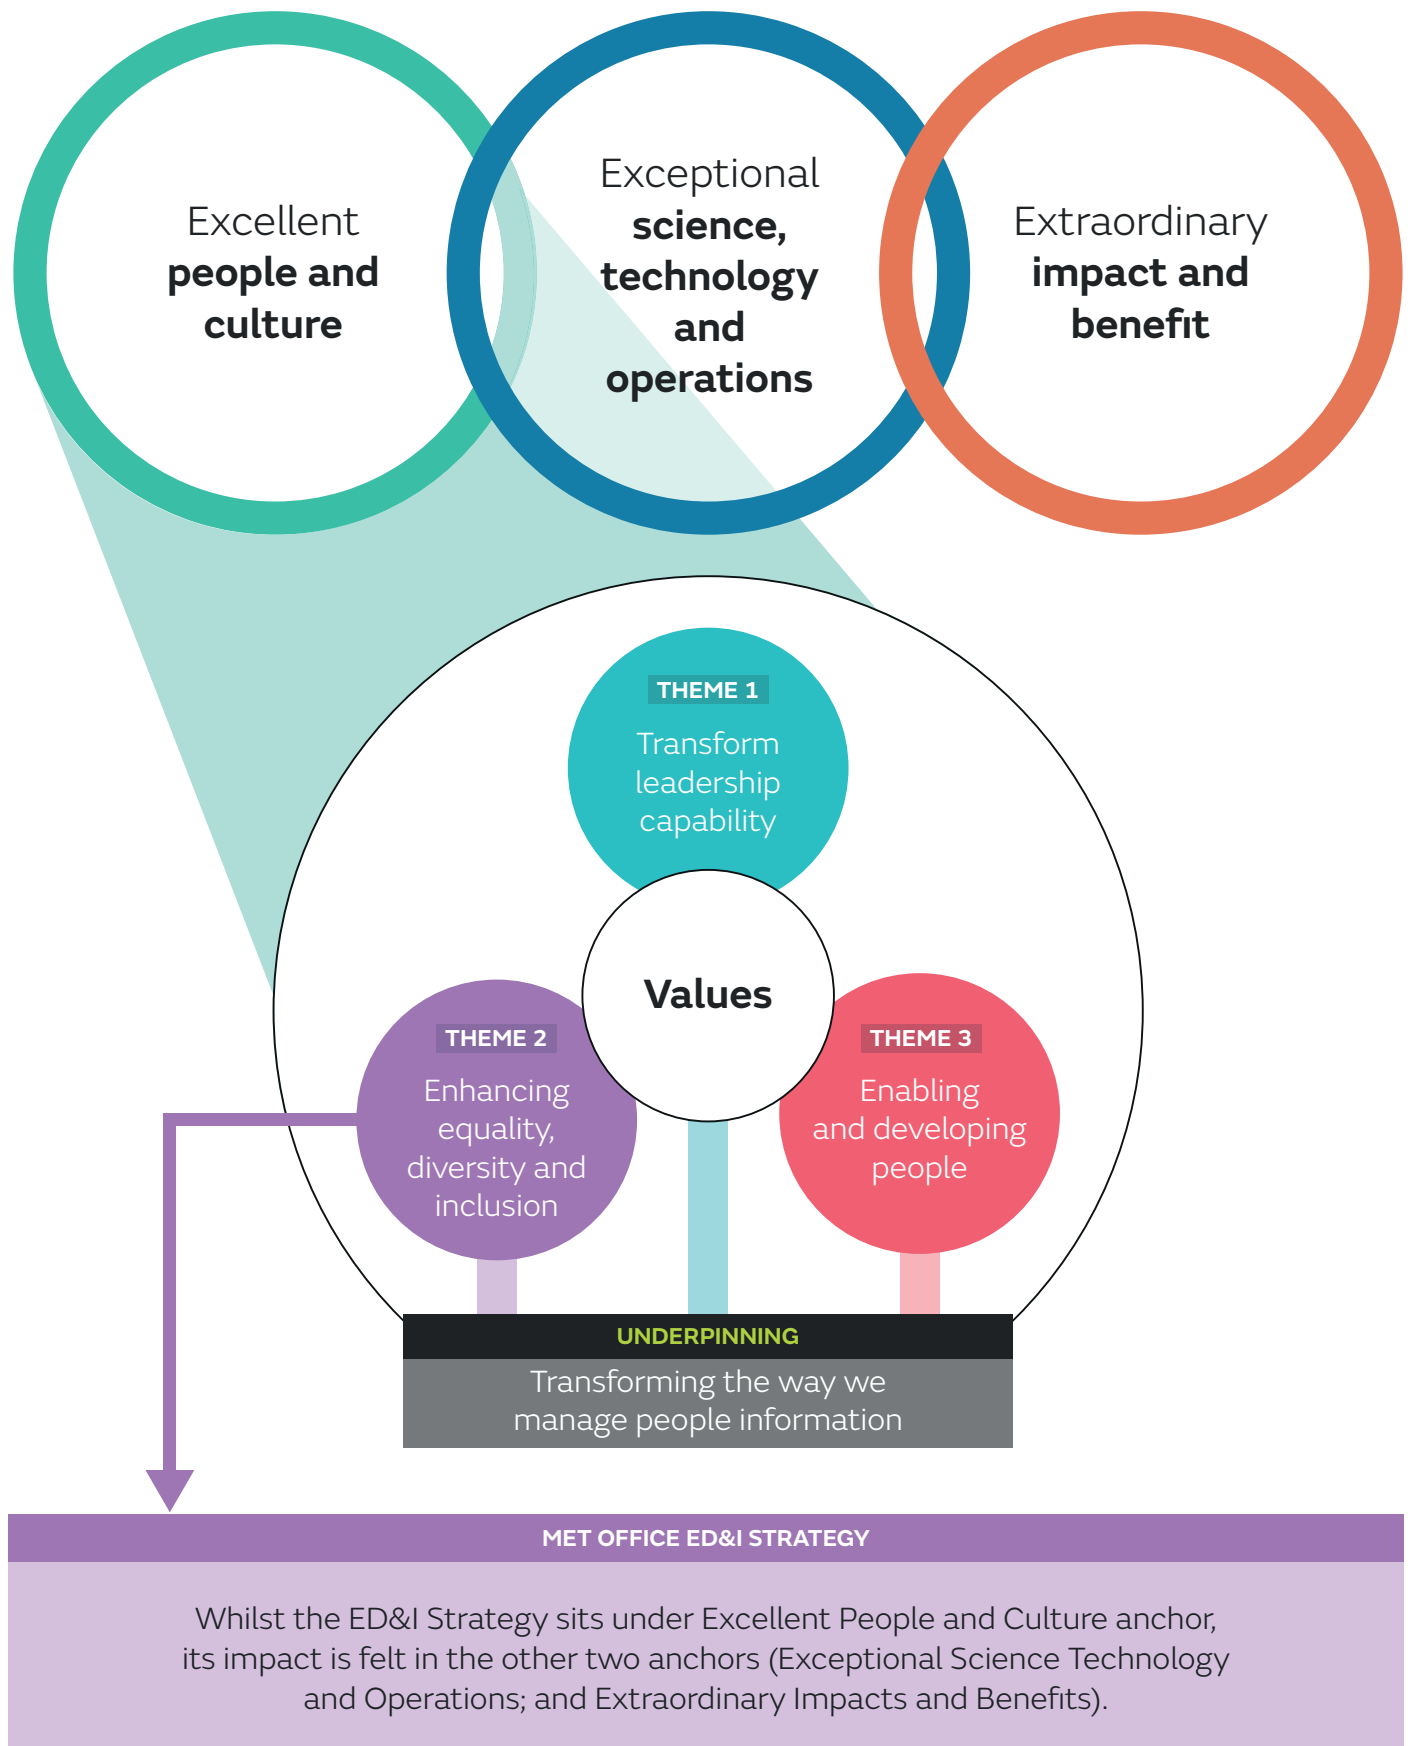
Excellent **people and culture**

Exceptional **science, technology and operations**

Extraordinary **impact and benefit**

THEME 1
Transform leadership capability

Values

THEME 2
Enhancing equality, diversity and inclusion

THEME 3
Enabling and developing people

UNDERPINNING
Transforming the way we manage people information

MET OFFICE ED&I STRATEGY

Whilst the ED&I Strategy sits under Excellent People and Culture anchor, its impact is felt in the other two anchors (Exceptional Science Technology and Operations; and Extraordinary Impacts and Benefits).